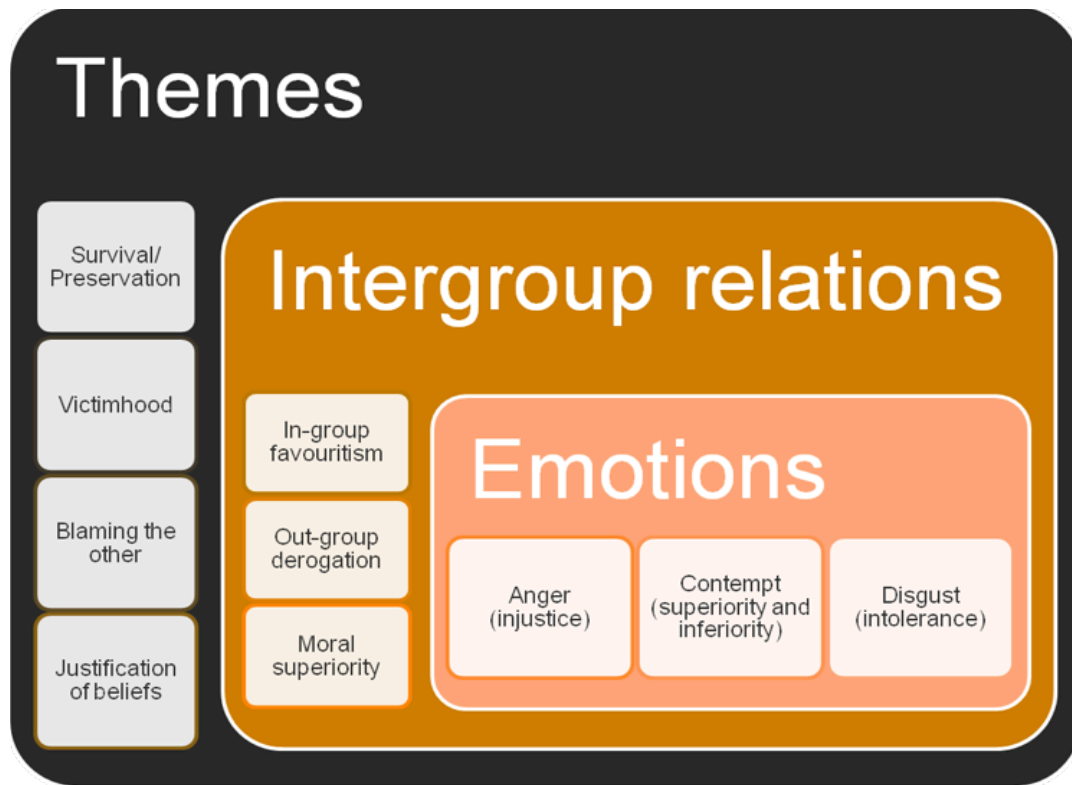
Themes

Survival/ Preservation

Victimhood

Blaming the other

Justification of beliefs

Intergroup relations

In-group favouritism

Out-group derogation

Moral superiority

Emotions

Anger (injustice)

Contempt (superiority and inferiority)

Disgust (intolerance)